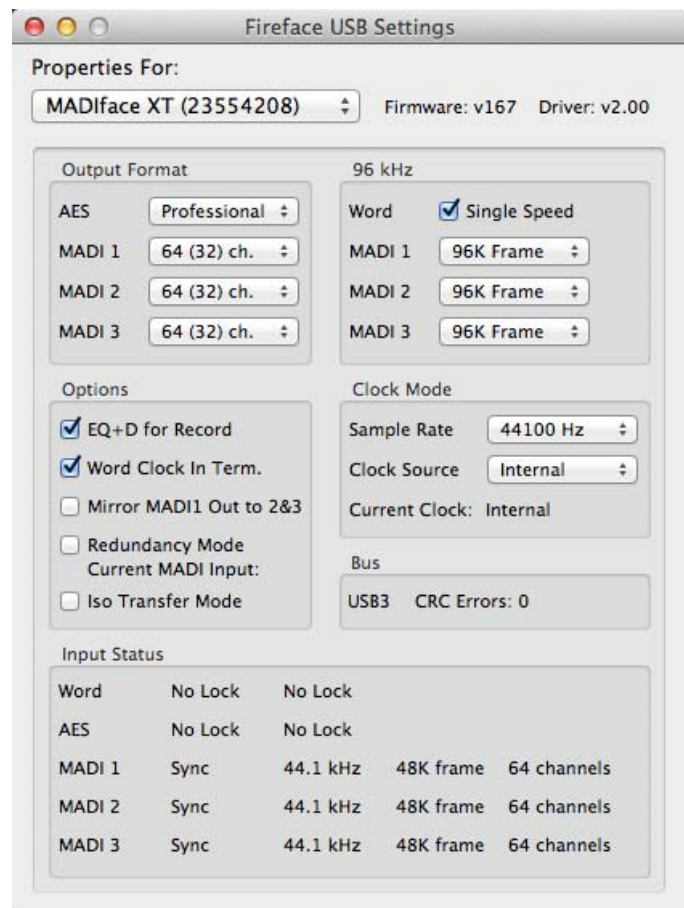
Fireface USB Settings

Properties For:

MADIface XT (23554208)

Firmware: v167 Driver: v2.00

Output Format

AES Professional

MADI 1 64 (32) ch.

MADI 2 64 (32) ch.

MADI 3 64 (32) ch.

96 kHz

Word Single Speed

MADI 1 96K Frame

MADI 2 96K Frame

MADI 3 96K Frame

Options

EQ+D for Record

Word Clock In Term.

Mirror MADI1 Out to 2&3

Redundancy Mode
Current MADI Input:

Iso Transfer Mode

Clock Mode

Sample Rate 44100 Hz

Clock Source Internal

Current Clock: Internal

Bus

USB3 CRC Errors: 0

Input Status

| | | | | |
|---|---|---|---|---|
| Word | No Lock | No Lock | | |
| AES | No Lock | No Lock | | |
| MADI 1 | Sync | 44.1 kHz | 48K frame | 64 channels |
| MADI 2 | Sync | 44.1 kHz | 48K frame | 64 channels |
| MADI 3 | Sync | 44.1 kHz | 48K frame | 64 channels |